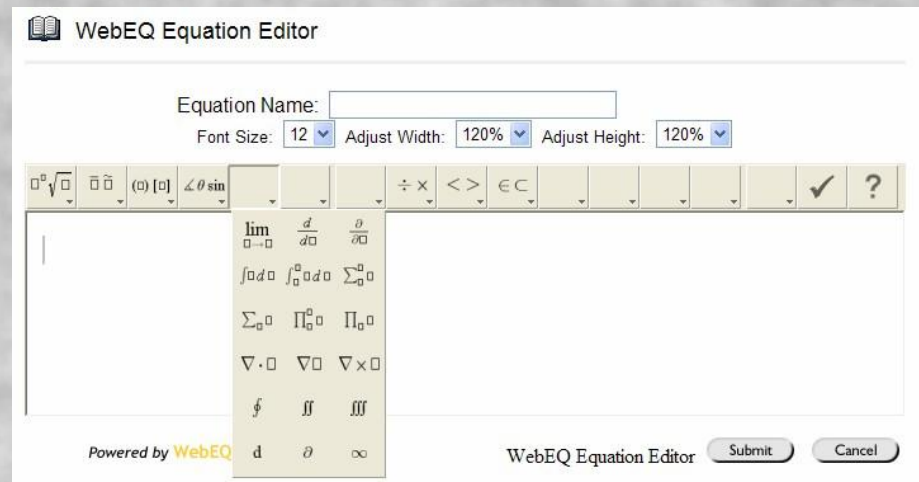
WebEQ Equation Editor

Equation Name:
Font Size: 12 Adjust Width: 120% Adjust Height: 120%

$\square^{\square}\sqrt{\square}$ $\bar{\square}\,\tilde{\square}$ $(\square)\,[\square]$ $\angle\theta\,\sin$ $\div\times$ $<>$ $\in\subset$ ✓ ?

$\lim_{\square\to\square}$ $\frac{d}{d\square}$ $\frac{\partial}{\partial\square}$
$\int\square d\square$ $\int_{\square}^{\square}\square d\square$ $\sum_{\square}^{\square}\square$
$\sum_{\square}\square$ $\prod_{\square}^{\square}\square$ $\prod_{\square}\square$
$\nabla\cdot\square$ $\nabla\square$ $\nabla\times\square$
$\oint$ $\iint$ $\iiint$
d $\partial$ $\infty$

Powered by WebEQ

WebEQ Equation Editor Submit Cancel